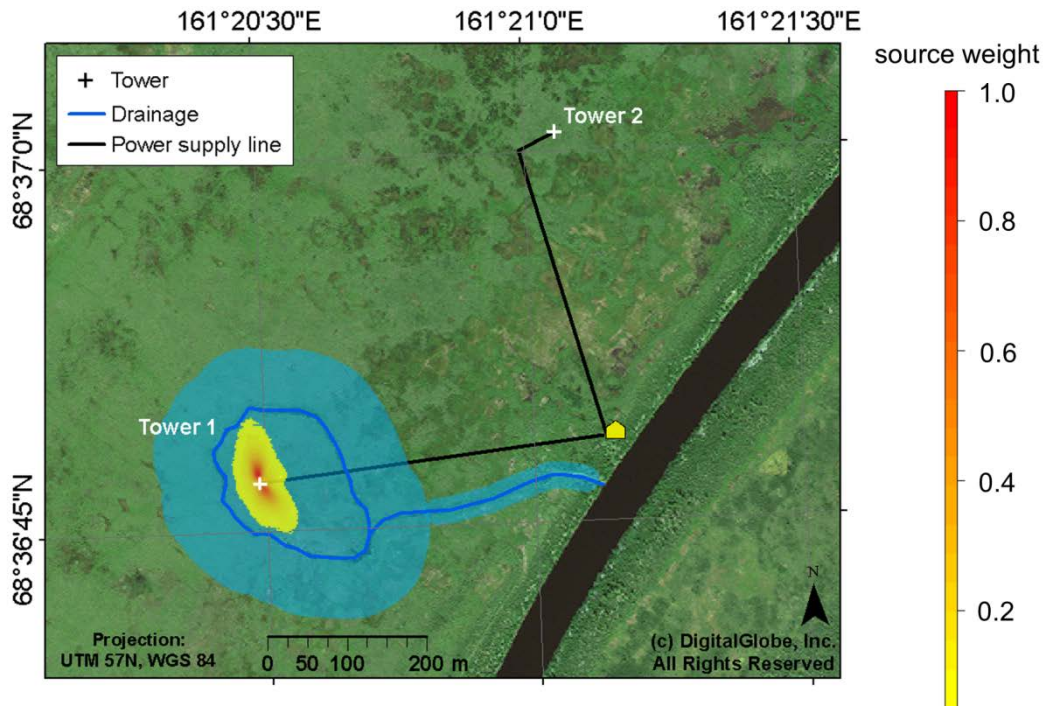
161°20'30"E 161°21'0"E 161°21'30"E

source weight

1.0
0.8
0.6
0.4
0.2

+ Tower
Drainage
Power supply line

Tower 2
Tower 1

68°37'0"N
68°36'45"N

N

Projection:
UTM 57N, WGS 84

0 50 100 200 m

(c) DigitalGlobe, Inc.
All Rights Reserved